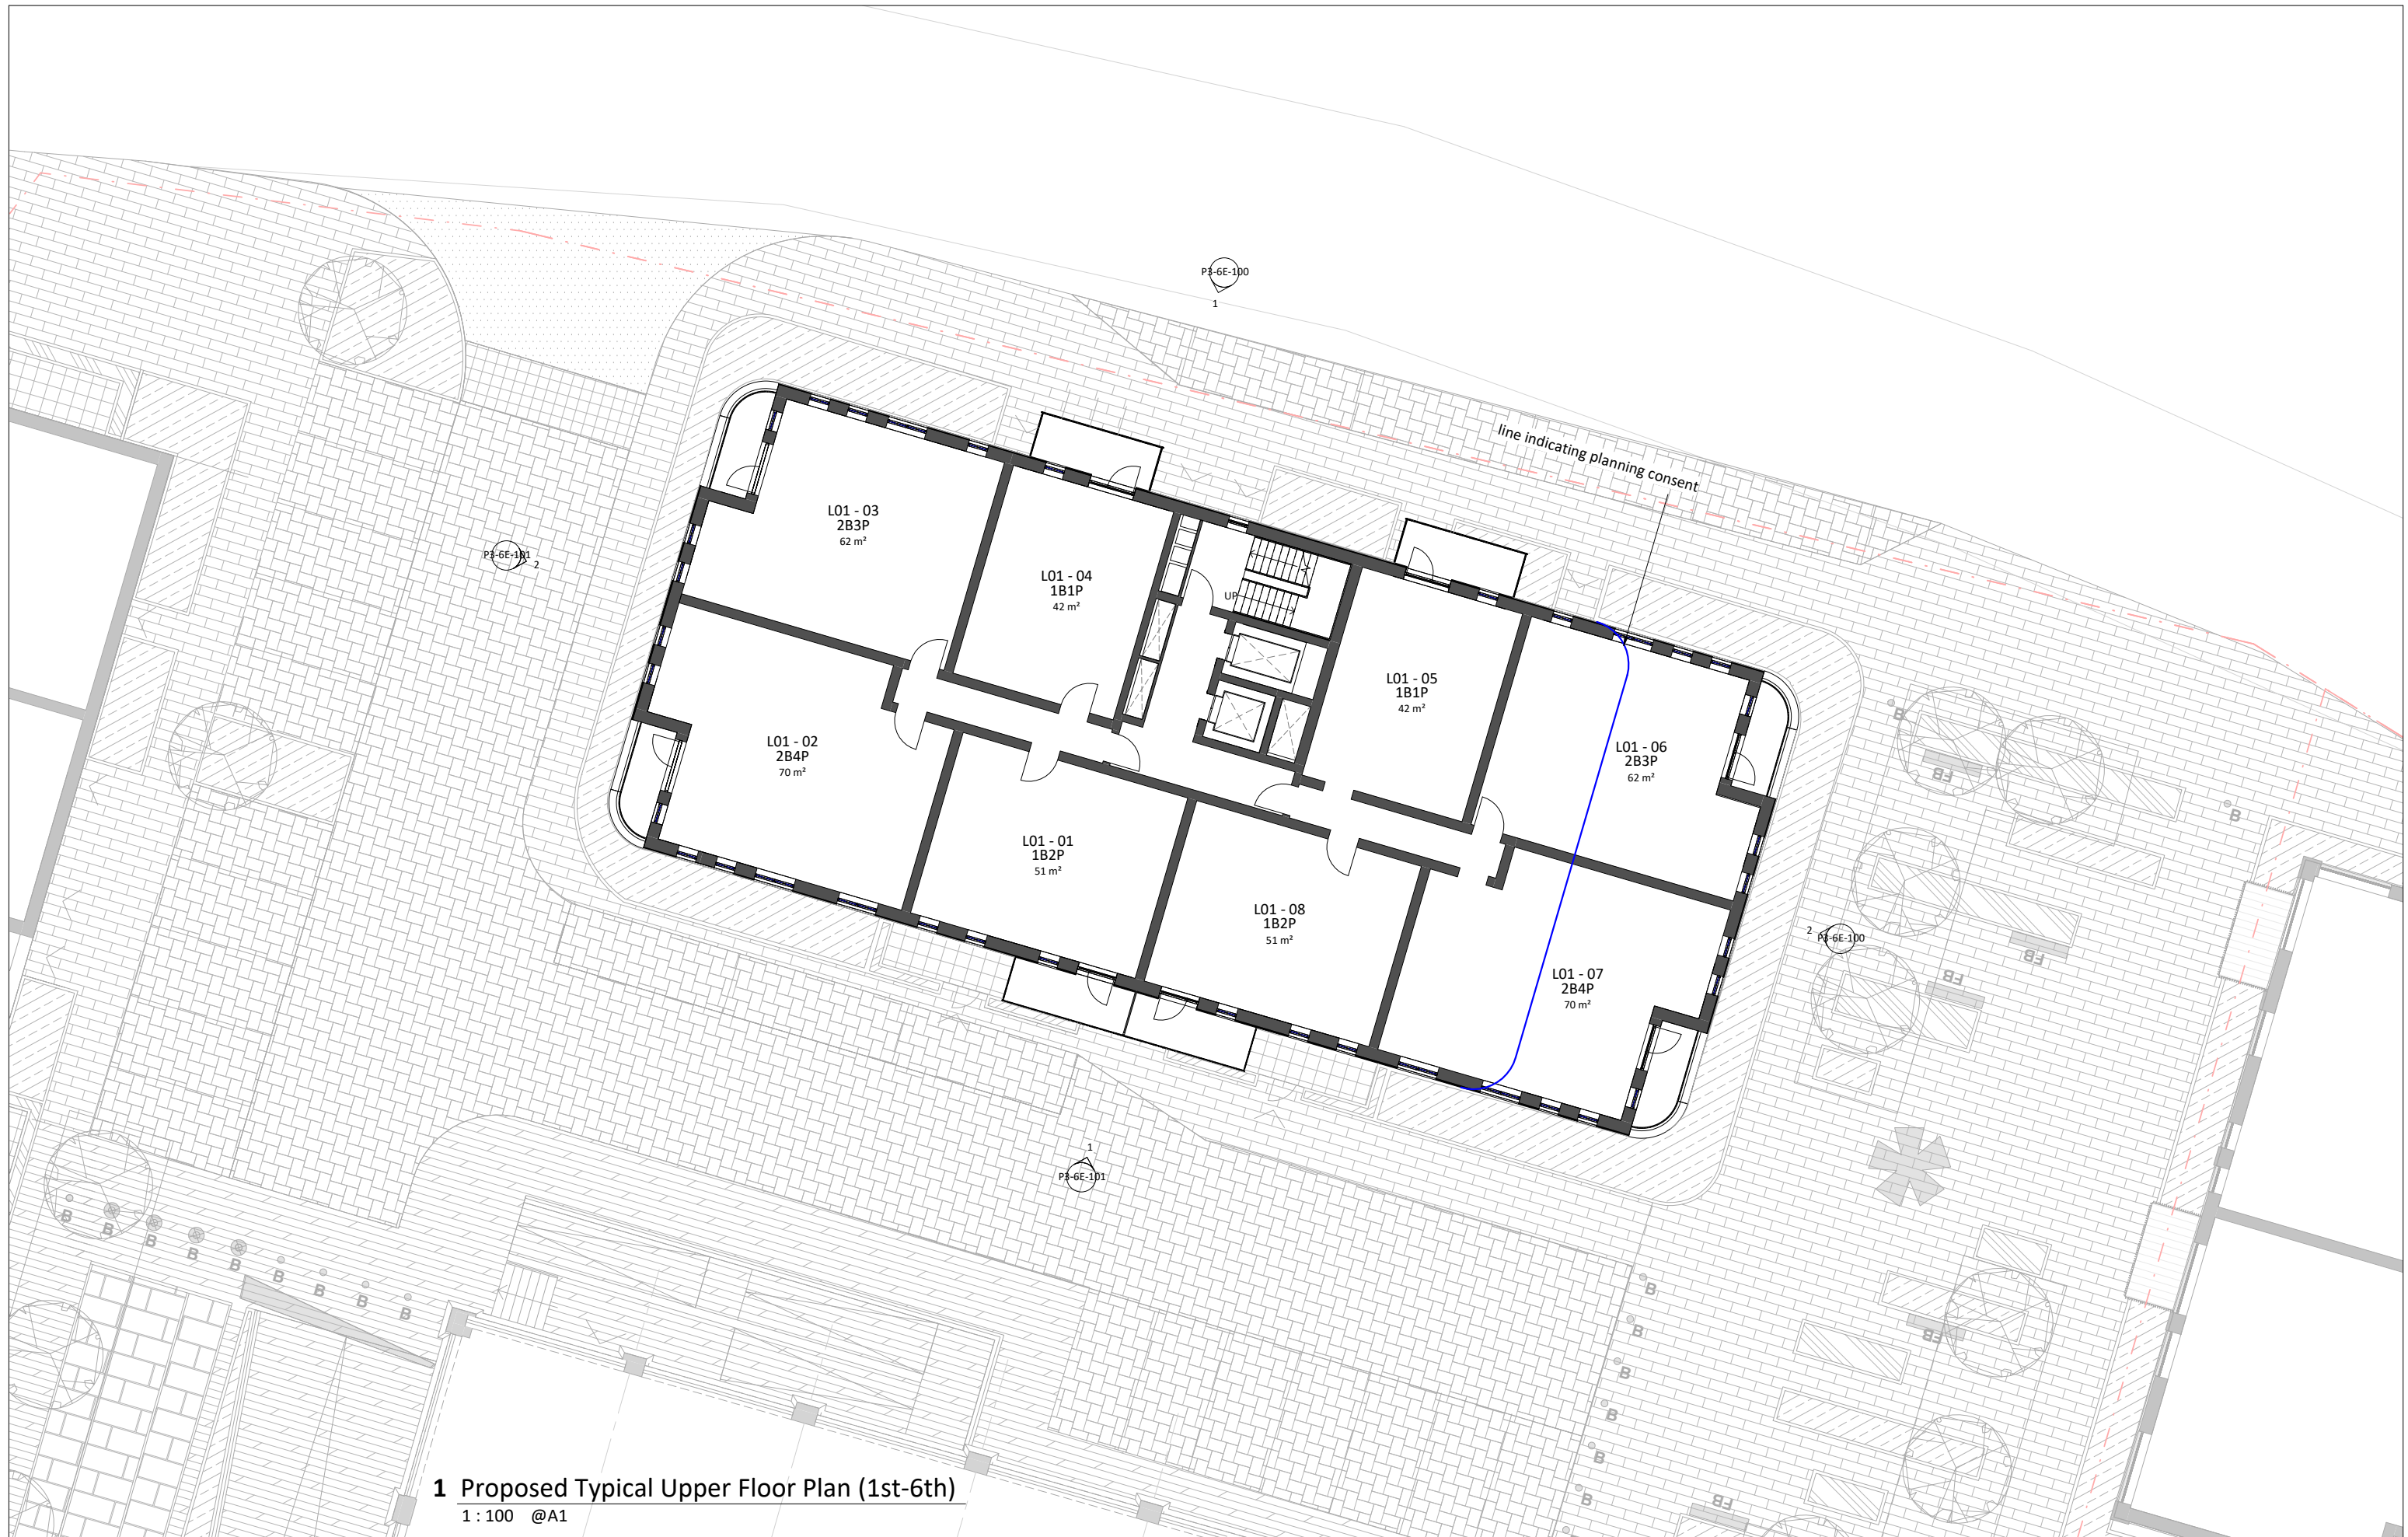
P3-6E-100
1

line indicating planning consent

P3-6E-101
2

L01 - 03
2B3P
62 m²

L01 - 04
1B1P
42 m²

UP

L01 - 05
1B1P
42 m²

L01 - 06
2B3P
62 m²

L01 - 02
2B4P
70 m²

L01 - 01
1B2P
51 m²

L01 - 08
1B2P
51 m²

L01 - 07
2B4P
70 m²

2
P3-6E-100

1
P3-6E-101

B B B B B B B B B B
FB FB FB FB FB FB
B B B B B B B B B

1 Proposed Typical Upper Floor Plan (1st-6th)
1 : 100 @A1